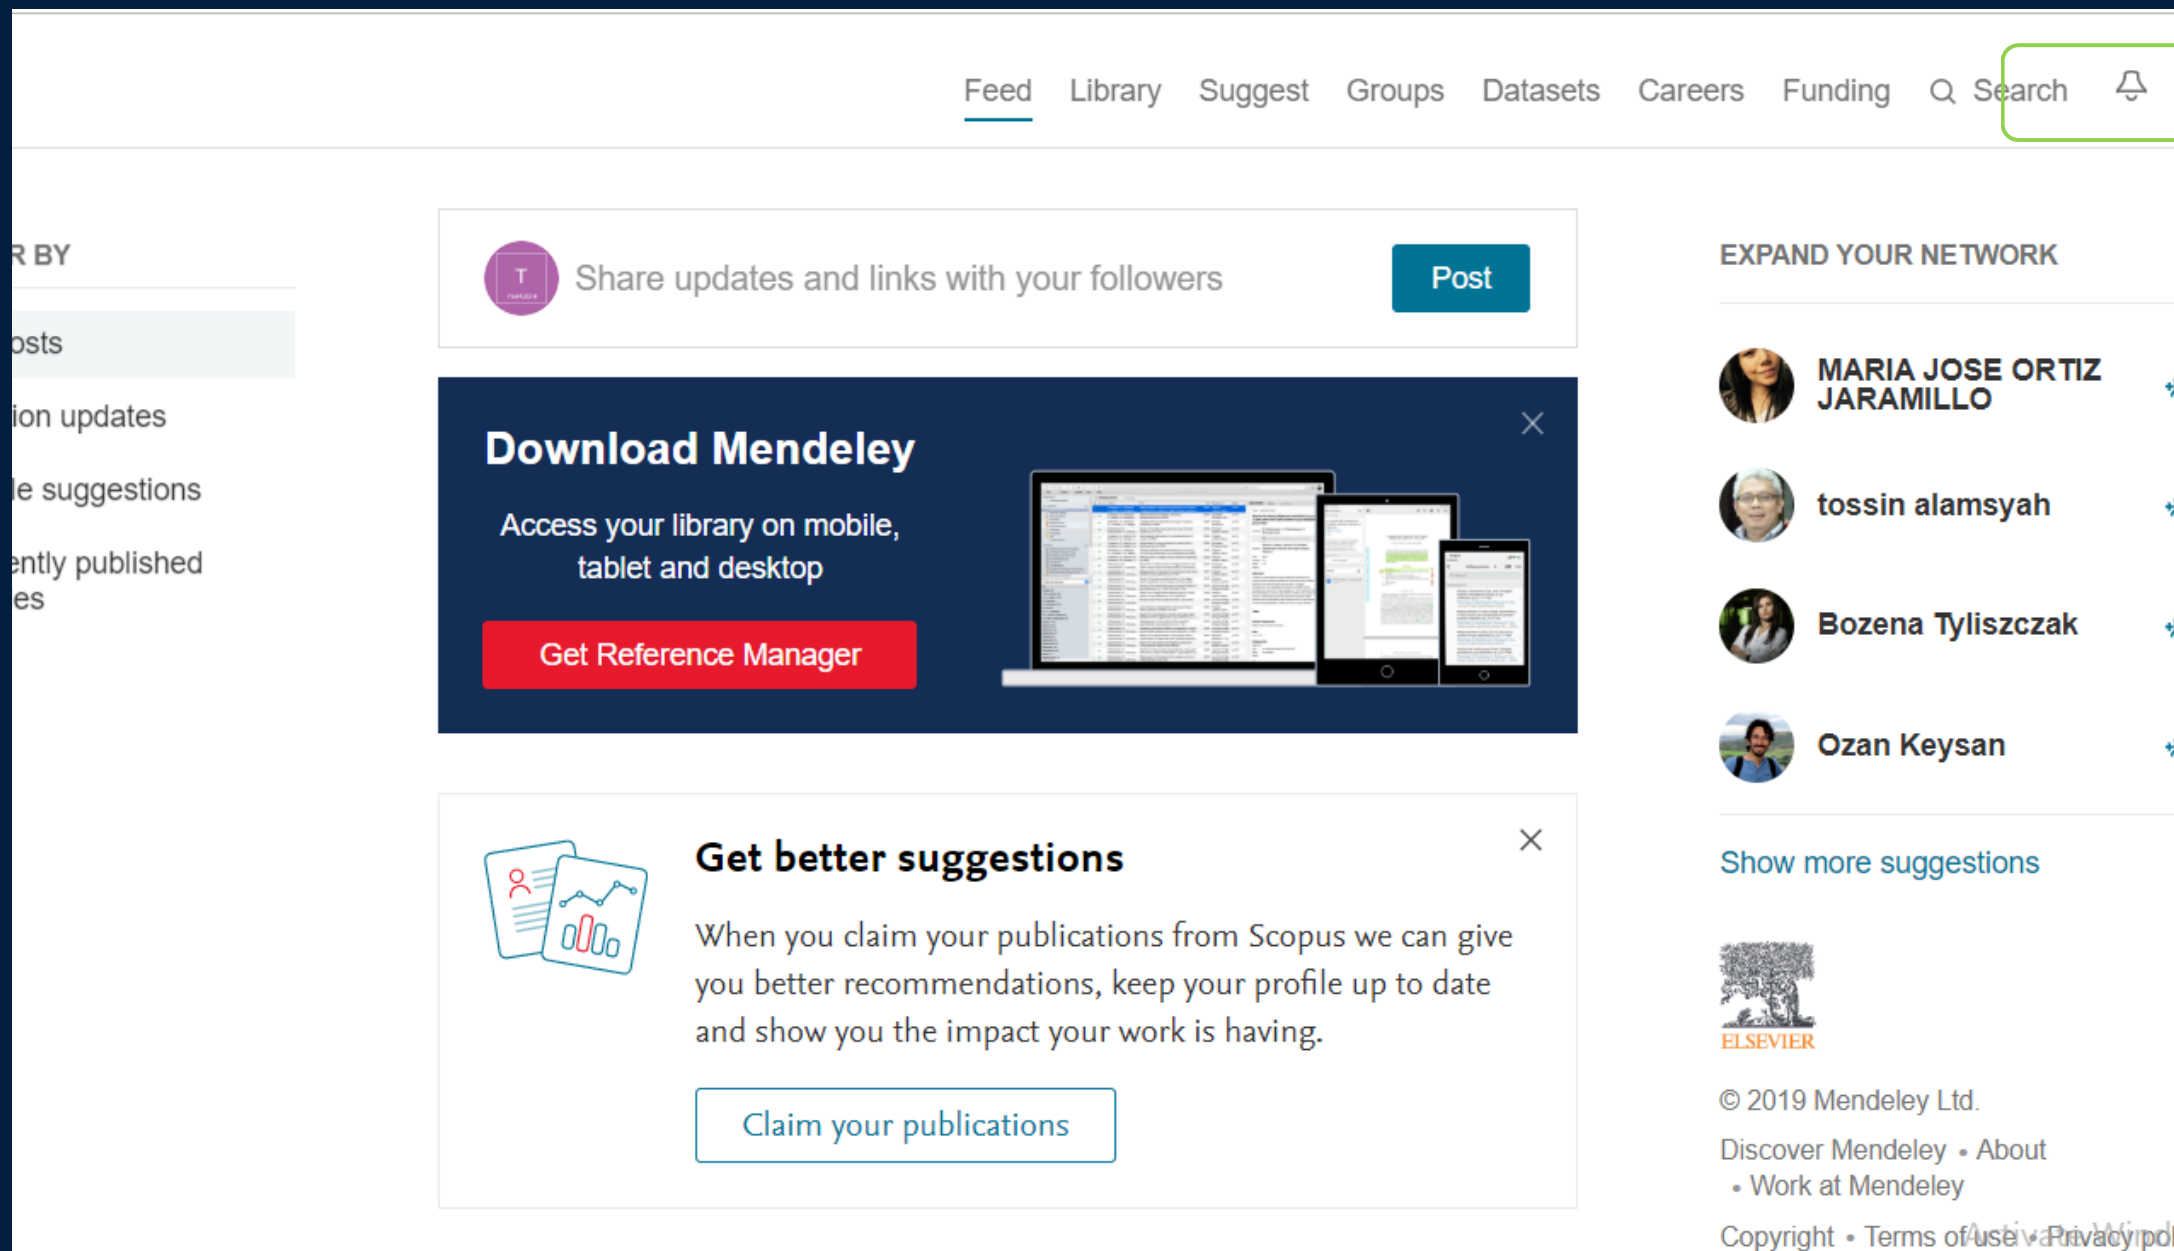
Feed Library Suggest Groups Datasets Careers Funding Search

R BY

osts

ion updates

le suggestions

ently published es

T

Share updates and links with your followers

Post

Download Mendeley

Access your library on mobile, tablet and desktop

Get Reference Manager

Get better suggestions

When you claim your publications from Scopus we can give you better recommendations, keep your profile up to date and show you the impact your work is having.

Claim your publications

EXPAND YOUR NETWORK

MARIA JOSE ORTIZ JARAMILLO

tossin alamsyah

Bozena Tyliszczak

Ozan Keysan

Show more suggestions

ELSEVIER

© 2019 Mendeley Ltd.

Discover Mendeley • About • Work at Mendeley

Copyright • Terms of use • Privacy pol

Activate Wind